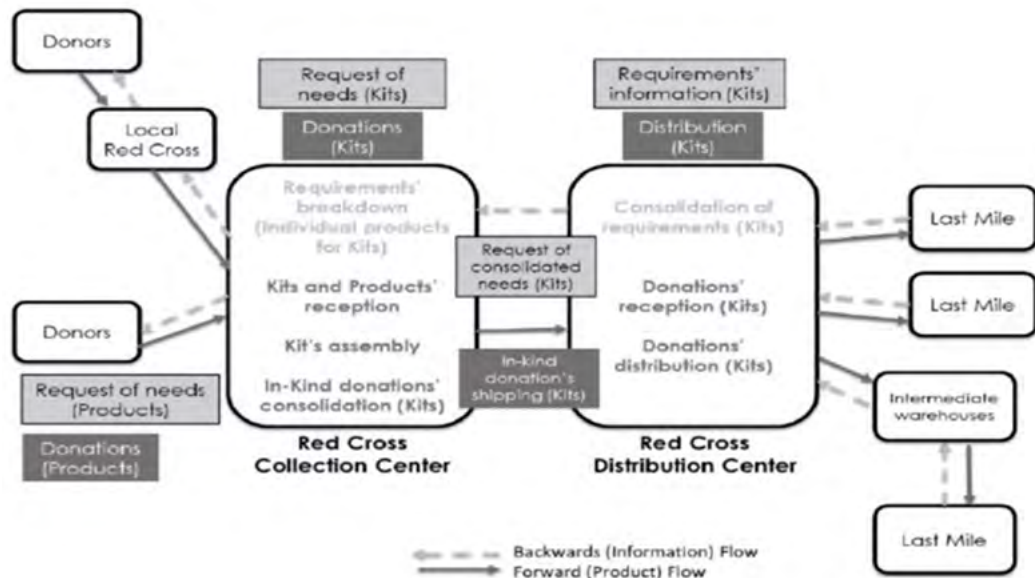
Donors

Local Red Cross

Request of needs (Kits)

Donations (Kits)

Requirements' breakdown (Individual products for Kits)

Kits and Products' reception

Kit's assembly

In-Kind donations' consolidation (Kits)

Red Cross Collection Center

Requirements' information (Kits)

Distribution (Kits)

Consolidation of requirements (Kits)

Donations' reception (Kits)

Donations' distribution (Kits)

Red Cross Distribution Center

Request of consolidated needs (Kits)

In-kind donation's shipping (Kits)

Donors

Request of needs (Products)

Donations (Products)

Last Mile

Last Mile

Intermediate warehouses

Last Mile

Backwards (Information) Flow

Forward (Product) Flow